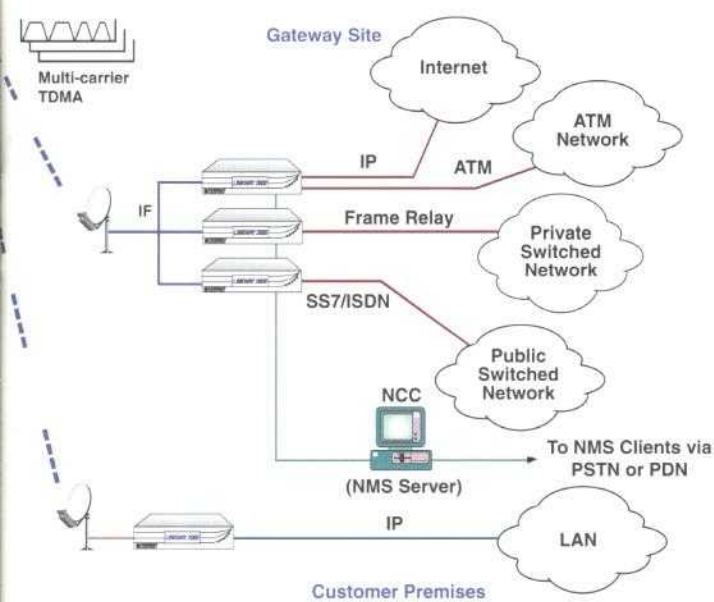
Multi-carrier TDMA

Gateway Site

Internet

ATM Network

IP

ATM

IF

Frame Relay

Private Switched Network

SS7/ISDN

Public Switched Network

NCC

To NMS Clients via PSTN or PDN

(NMS Server)

IP

LAN

Customer Premises